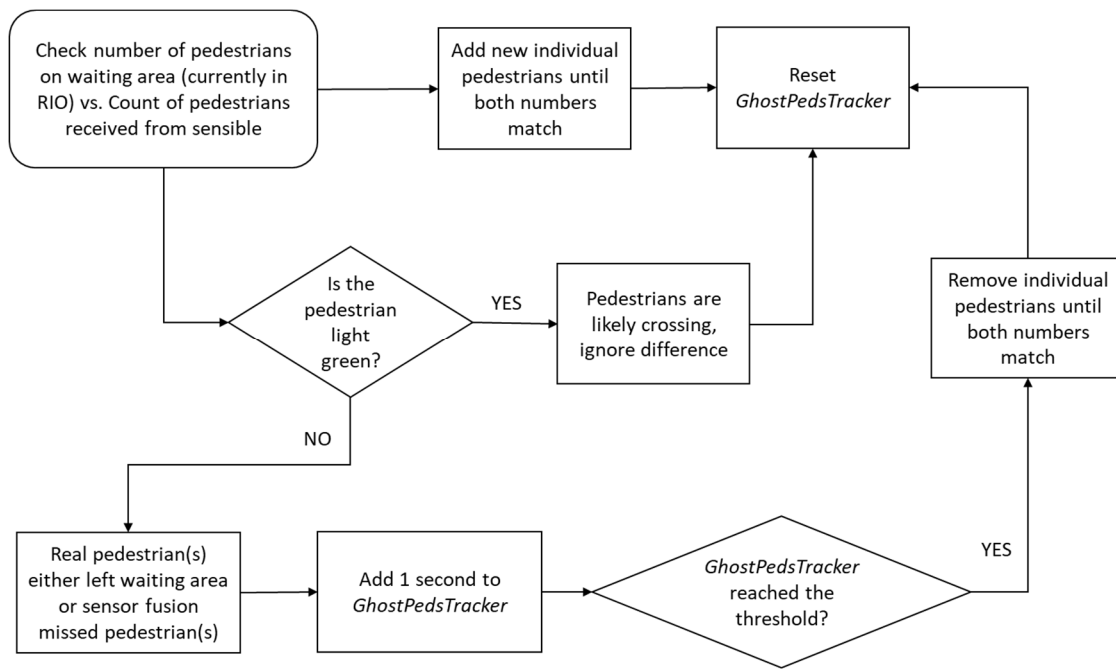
Check number of pedestrians on waiting area (currently in RIO) vs. Count of pedestrians received from sensible

Add new individual pedestrians until both numbers match

Reset *GhostPedsTracker*

Is the pedestrian light green?

YES

Pedestrians are likely crossing, ignore difference

Remove individual pedestrians until both numbers match

NO

Real pedestrian(s) either left waiting area or sensor fusion missed pedestrian(s)

Add 1 second to *GhostPedsTracker*

*GhostPedsTracker* reached the threshold?

YES